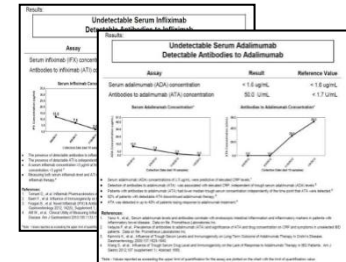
Results:

Undetectable Serum Infliximab
Detectable Antibodies to Infliximab

Assay

Serum infliximab (IFX) concentration
Antibodies to infliximab (ATI) co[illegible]

Serum Infliximab Concen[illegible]

Results:

Undetectable Serum Adalimumab
Detectable Antibodies to Adalimumab

| Assay | Result | Reference Value |
|---|---|---|
| Serum adalimumab (ADA) concentration | < 1.6 ug/mL | < 1.6 ug/mL |
| Antibodies to adalimumab (ATA) concentration | 50.0 U/mL | < 1.7 U/mL |

Serum Adalimumab Concentration¹

Antibodies to Adalimumab Concentration²

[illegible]

References:
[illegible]